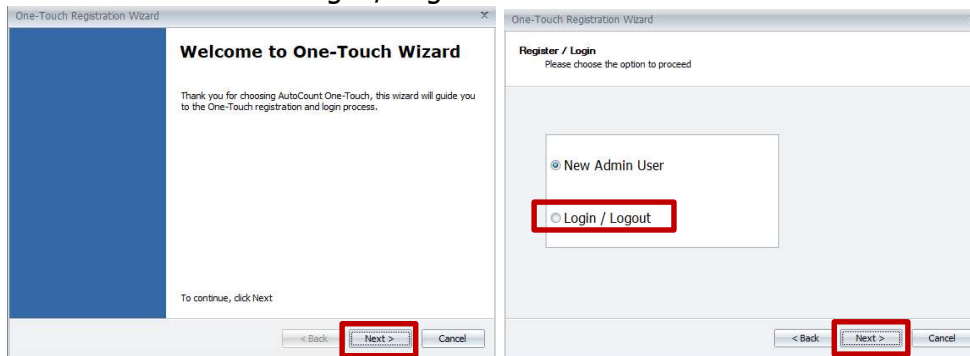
One-Touch Registration Wizard

x

Welcome to One-Touch Wizard

Thank you for choosing AutoCount One-Touch, this wizard will guide you to the One-Touch registration and login process.

To continue, click Next

< Back

Next >

Cancel

One-Touch Registration Wizard

Register / Login

Please choose the option to proceed

New Admin User

Login / Logout

< Back

Next >

Cancel